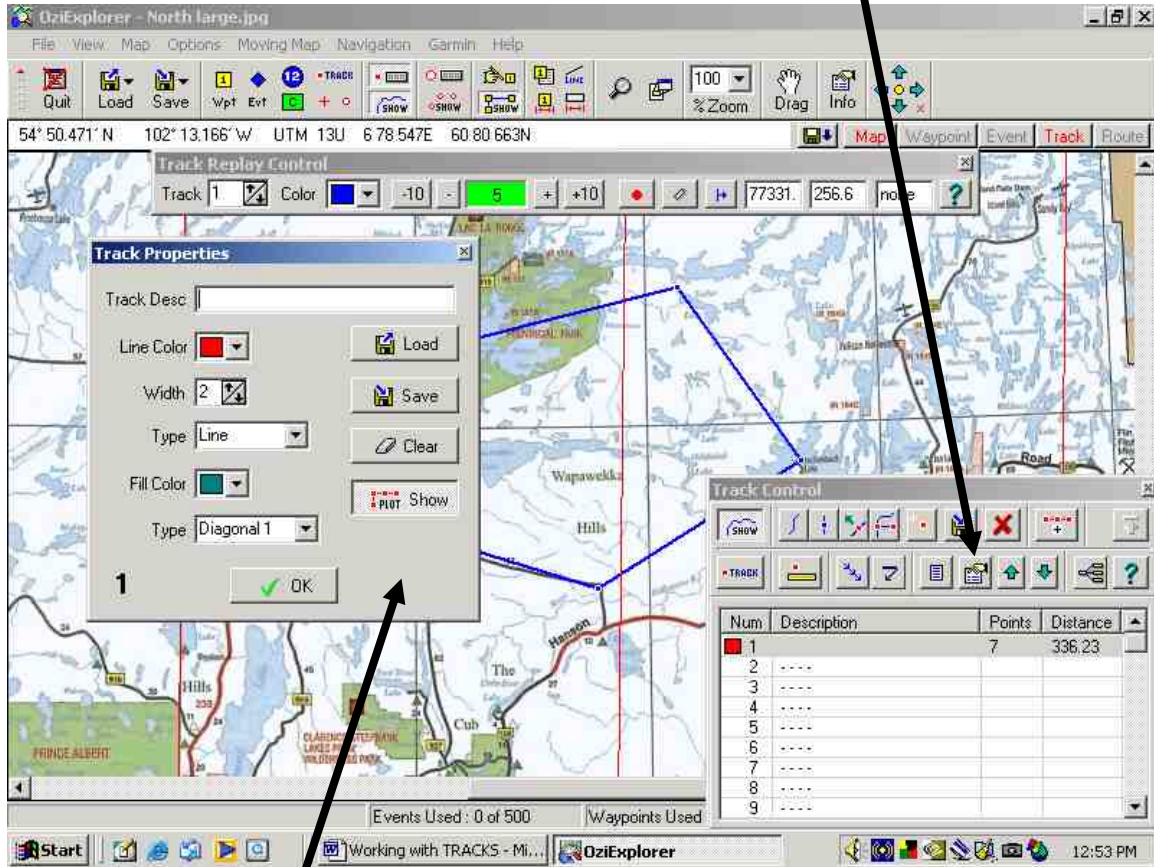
OziExplorer - North large.jpg

File View Map Options Moving Map Navigation Garmin Help

Quit Load Save Wpt Evt 12 TRACK C SHOW SHOW SHOW LINE 100 %Zoom Drag Info

54° 50.471' N 102° 13.166' W UTM 13U 6 78 547E 60 80 663N Map Waypoint Event Track Route

Track Replay Control

Track 1 Color -10 - 5 + +10 77331. 256.6 none ?

Track Properties

Track Desc

Line Color

Width 2

Type Line

Fill Color

Type Diagonal 1

1

Load

Save

Clear

PLOT Show

OK

Wapawekka

Hills

The

Cub

Hills

PRINCE ALBERT

Road

Track Control

SHOW

TRACK

| Num | Description | Points | Distance |
|---|---|---|---|
| 1 | | 7 | 336.23 |
| 2 | ---- | | |
| 3 | ---- | | |
| 4 | ---- | | |
| 5 | ---- | | |
| 6 | ---- | | |
| 7 | ---- | | |
| 8 | ---- | | |
| 9 | ---- | | |

Events Used : 0 of 500 Waypoints Used

Start Working with TRACKS - Mi... OziExplorer 12:53 PM